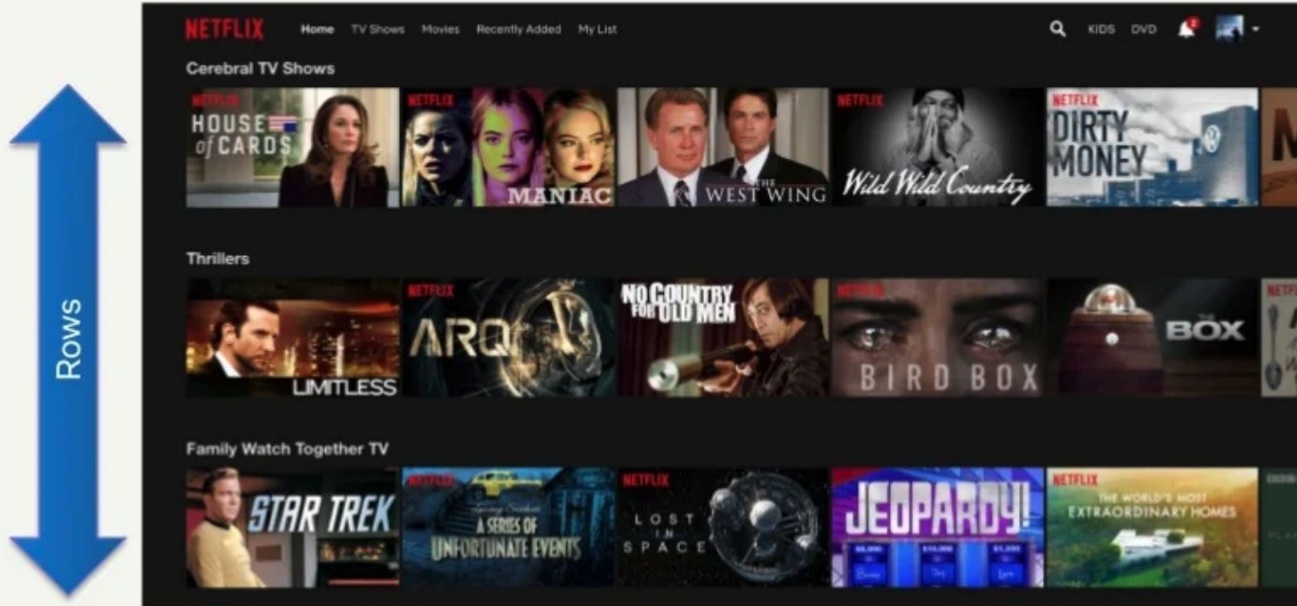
Rows

NETFLIX Home TV Shows Movies Recently Added My List KIDS DVD

Cerebral TV Shows

NETFLIX HOUSE of CARDS

NETFLIX MANIAC

THE WEST WING

NETFLIX Wild Wild Country

NETFLIX DIRTY MONEY

Thrillers

LIMITLESS

NETFLIX ARQ

NO COUNTRY FOR OLD MEN

NETFLIX BIRD BOX

THE BOX

Family Watch Together TV

STAR TREK

NETFLIX A SERIES OF UNFORTUNATE EVENTS

NETFLIX LOST IN SPACE

JEOPARDY!

NETFLIX THE WORLD'S MOST EXTRAORDINARY HOMES